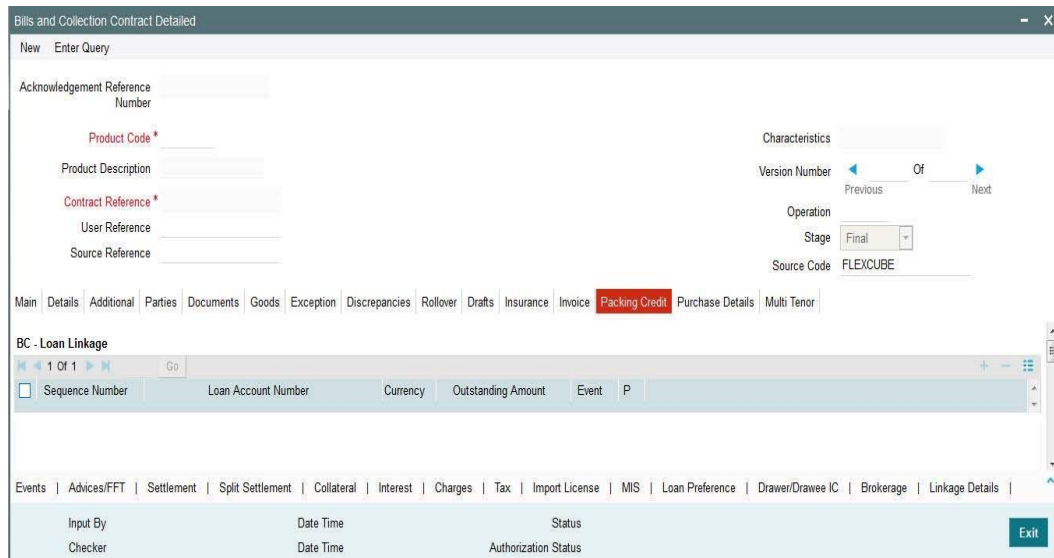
Bills and Collection Contract Detailed

New Enter Query

Acknowledgement Reference Number

Product Code *

Product Description

Contract Reference *

User Reference

Source Reference

Characteristics

Version Number Of

Previous Next

Operation

Stage Final

Source Code FLEXCUBE

Main | Details | Additional | Parties | Documents | Goods | Exception | Discrepancies | Rollover | Drafts | Insurance | Invoice | Packing Credit | Purchase Details | Multi Tenor

BC - Loan Linkage

1 Of 1 Go

| Sequence Number | Loan Account Number | Currency | Outstanding Amount | Event | P |
|---|---|---|---|---|---|

Events | Advices/FFT | Settlement | Split Settlement | Collateral | Interest | Charges | Tax | Import License | MIS | Loan Preference | Drawer/Drawee IC | Brokerage | Linkage Details |

Input By Date Time Status

Checker Date Time Authorization Status

Exit